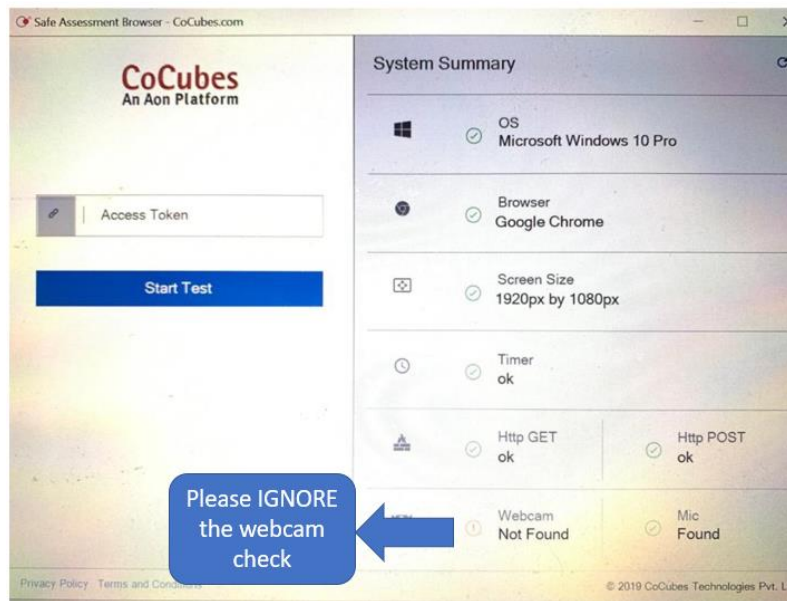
Safe Assessment Browser - CoCubes.com

CoCubes
An Aon Platform

Access Token

Start Test

Privacy Policy Terms and Cond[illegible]

System Summary

OS
Microsoft Windows 10 Pro

Browser
Google Chrome

Screen Size
1920px by 1080px

Timer
ok

Http GET
ok

Http POST
ok

Webcam
Not Found

Mic
Found

© 2019 CoCubes Technologies Pvt. L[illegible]

Please IGNORE the webcam check